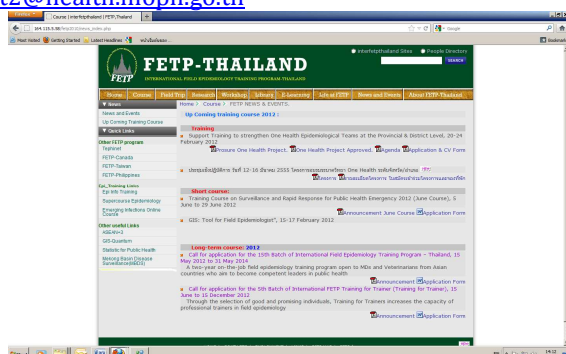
ft2@health.moph.go.th

Course | interfetpthailand | FETP Thailand

164.115.5.88/fetp2013/news_index.php

Most Visited Getting Started Latest Headlines

FETP-THAILAND

INTERNATIONAL FIELD EPIDEMIOLOGY TRAINING PROGRAM-THAILAND

FETP

interfetpthailand Sites People Directory

SEARCH

Home Course Field Trip Research Workshop Library E-Learning Life at FETP News and Events About FETP-Thailand

News

News and Events

Up Coming training Course

Quick Links

Other FETP program

Tephinet

FETP-Canada

FETP-Taiwan

FETP-Philippines

Epi_Training Links

Epi Info Training

Supercourse Epidemiology

Emerging Infectious Online Course

Other useful Links

ASEAN+3

GIS-Quantum

Statistic for Public Health

Mekong Basin Disease Surveillance(MBDS)

Home / Course / FETP NEWS & EVENTS.

Up Coming training course 2012 :

Training

Support Training to strengthen One Health Epidemiological Teams at the Provincial & District Level, 20-24 February 2012

Prosure One Health Project. One Health Project Approved. Agenda Application & CV Form

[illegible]

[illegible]

Short course:

Training Course on Surveillance and Rapid Response for Public Health Emergency 2012 (June Course), 5 June to 29 June 2012

Announcement June Course Application Form

GIS: Tool for Field Epidemiologist", 15-17 February 2012

Long term course: 2012

Call for application for the 15th Batch of International FETP Training Program - Thailand, 15 May 2012 to 31 May 2014

A two-year on-the-job field epidemiology training program open to MDs and Veterinarians from Asian countries who aim to become competent leaders in public health

Announcement Application Form

Call for application for the 5th Batch of International FETP Training for Trainer (Training for Trainer), 15 June to 15 December 2012

Through the selection of good and promising individuals, Training for Trainers increases the capacity of professional trainers in field epidemiology

Announcement Application Form